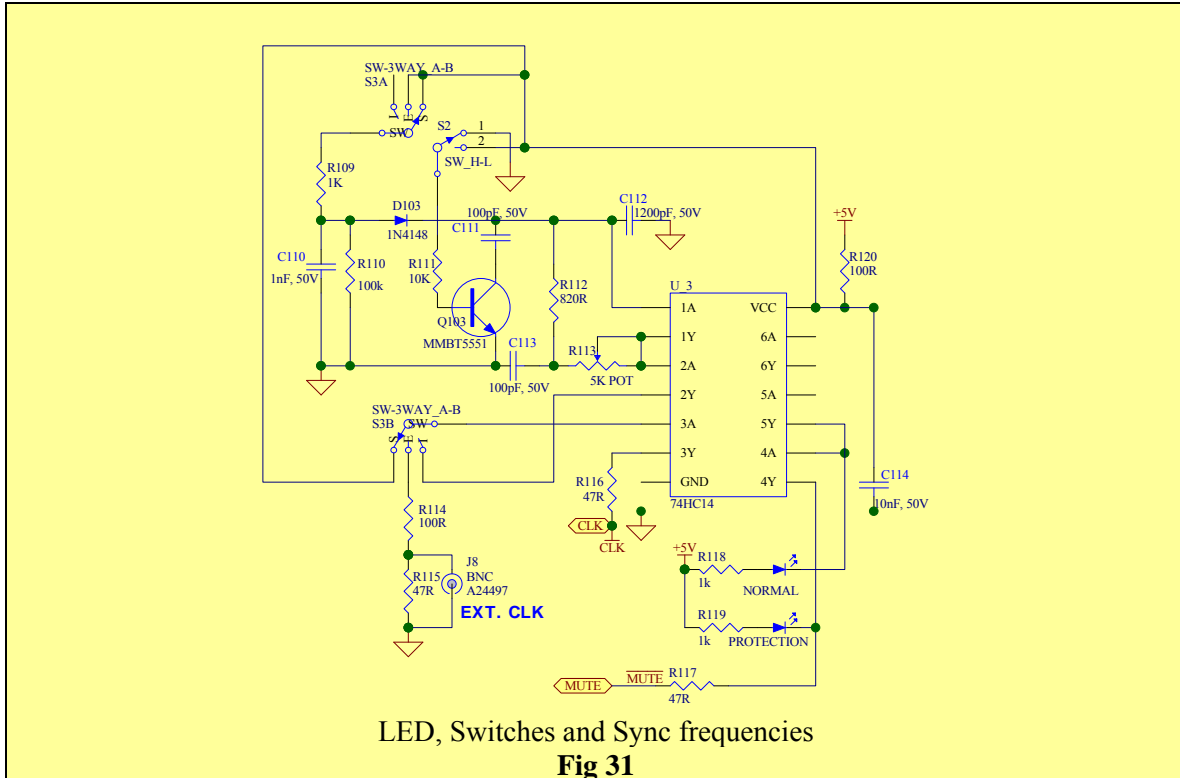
SW-3WAY_A-B
S3A
SW
S2
1
2
SW_H-L
R109
1K
D103
1N4148
100pF, 50V
C112
1200pF, 50V
+5V
C111
R120
100R
C110
1nF, 50V
R110
100k
R111
10K
R112
820R
U_3
1A
VCC
Q103
MMBT5551
1Y
6A
C113
R113
2A
6Y
100pF, 50V
5K POT
2Y
5A
SW-3WAY_A-B
S3B
SW
3A
5Y
3Y
4A
R116
47R
GND
4Y
C114
10nF, 50V
74HC14
R114
100R
CLK
CLK
+5V
R118
1k
NORMAL
J8
BNC
A24497
R115
47R
EXT. CLK
R119
1k
PROTECTION
MUTE
$\overline{MUTE}$
R117
47R

LED, Switches and Sync frequencies
Fig 31